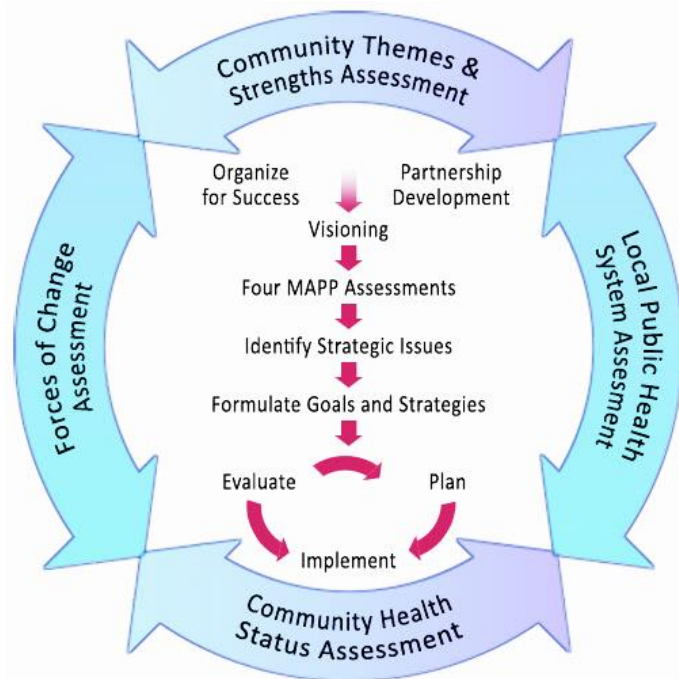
Community Themes & Strengths Assessment

Organize for Success

Partnership Development

Visioning

Four MAPP Assessments

Identify Strategic Issues

Formulate Goals and Strategies

Evaluate

Plan

Implement

Forces of Change Assessment

Local Public Health System Assesment

Community Health Status Assessment